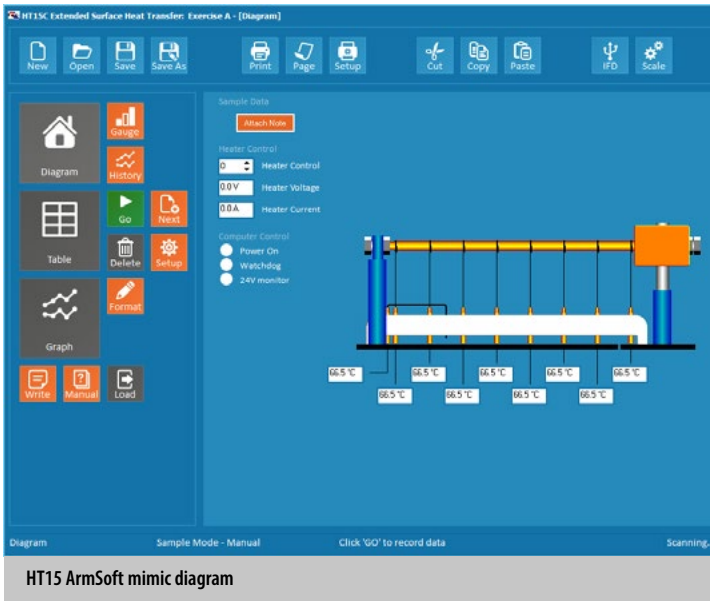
HT15C Extended Surface Heat Transfer: Exercise A - [Diagram]

New Open Save Save As Print Page Setup Cut Copy Paste IFD Scale

Diagram Gauge History Table Go Next Delete Setup Format Graph Write Manual Load

Sample Data
Attach Note

Heater Control
0 Heater Control
0.0V Heater Voltage
0.0A Heater Current

Computer Control
Power On
Watchdog
24V monitor

66.5 °C
66.5 °C
66.5 °C
66.5 °C
66.5 °C
66.5 °C
66.5 °C
66.5 °C
66.5 °C

Diagram Sample Mode - Manual Click 'GO' to record data Scanning.

HT15 ArmSoft mimic diagram